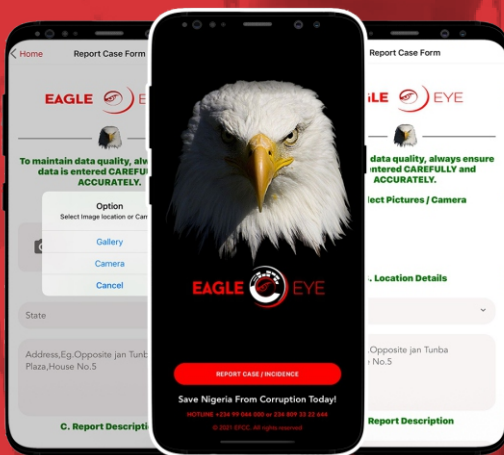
< Home
Report Case Form

EAGLE EYE

To maintain data quality, alwa
data is entered CAREFUL

Option
Select Image location or Cam

Gallery

Camera

Cancel

State

Address,Eg.Opposite jan Tunba Plaza,House No.5

C. Report Descript

EAGLE EYE

REPORT CASE / INCIDENCE

Save Nigeria From Corruption Today!

HOTLINE +234 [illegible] or 234 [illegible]

© 2021 EFCC. All rights reserved.

Report Case Form

EAGLE EYE

data quality, always ensure
entered CAREFULLY and
ACCURATELY.

lect Pictures / Camera

. Location Details

,Opposite jan Tunba
No.5

Report Description